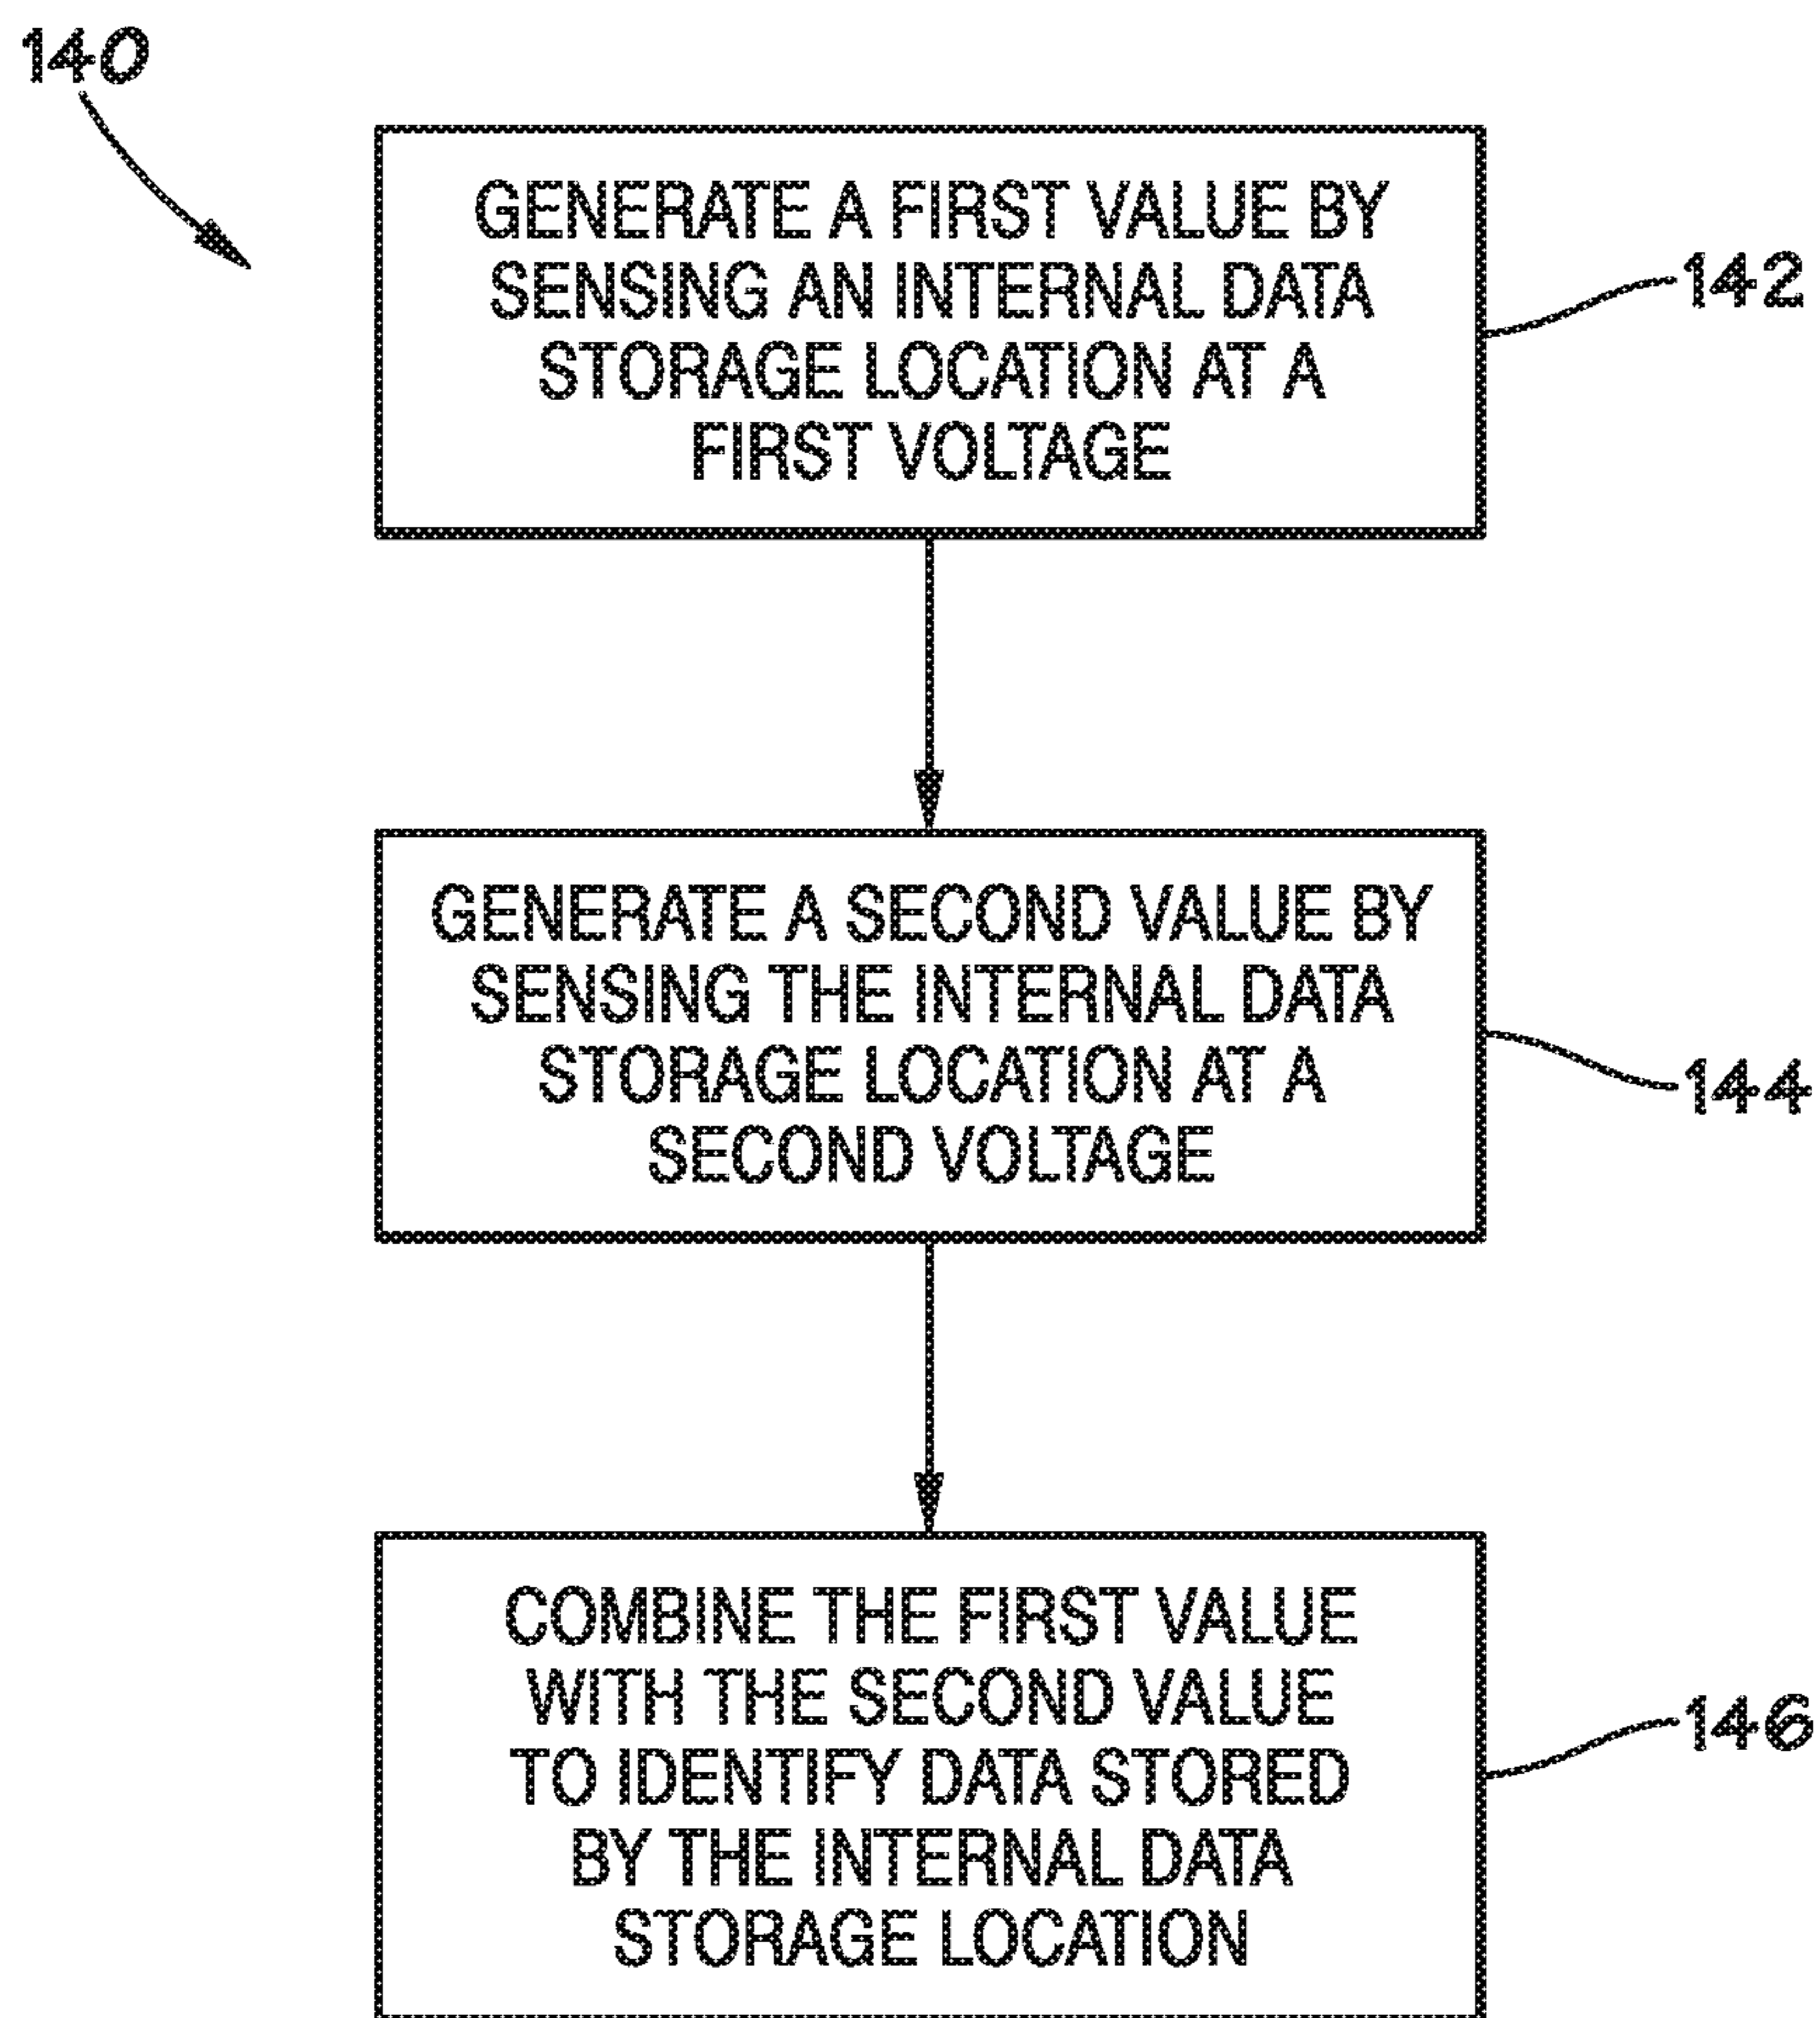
140

GENERATE A FIRST VALUE BY SENSING AN INTERNAL DATA STORAGE LOCATION AT A FIRST VOLTAGE

142

GENERATE A SECOND VALUE BY SENSING THE INTERNAL DATA STORAGE LOCATION AT A SECOND VOLTAGE

144

COMBINE THE FIRST VALUE WITH THE SECOND VALUE TO IDENTIFY DATA STORED BY THE INTERNAL DATA STORAGE LOCATION

146